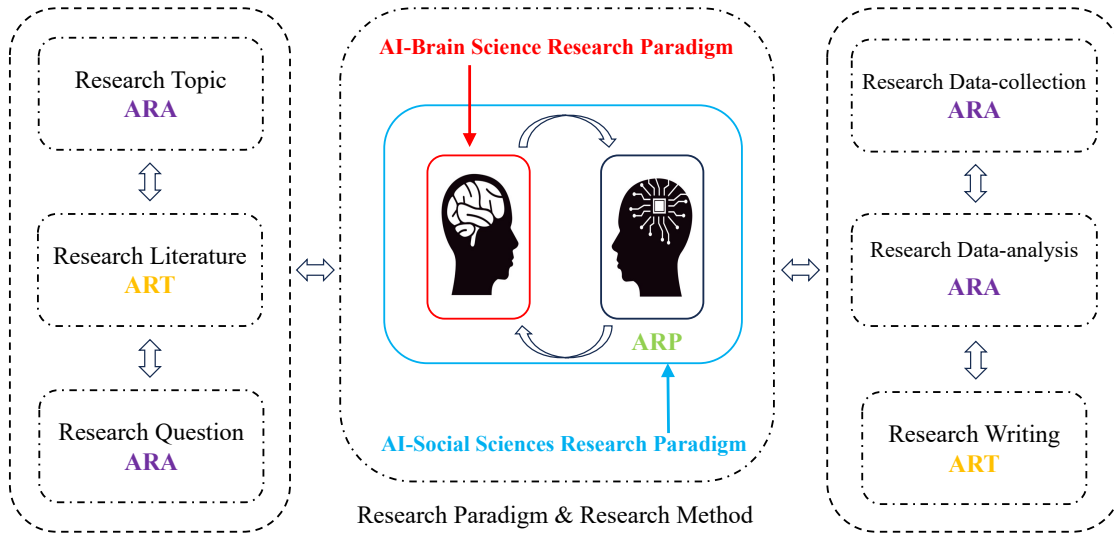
Research Topic
ARA

Research Literature
ART

Research Question
ARA

AI-Brain Science Research Paradigm

ARP

AI-Social Sciences Research Paradigm

Research Paradigm & Research Method

Research Data-collection
ARA

Research Data-analysis
ARA

Research Writing
ART